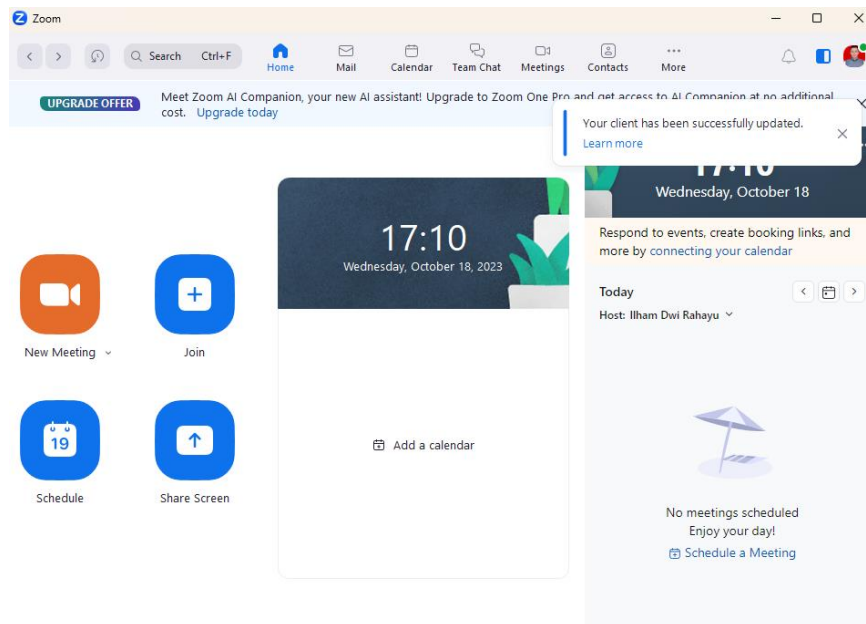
Zoom

Search Ctrl+F

Home Mail Calendar Team Chat Meetings Contacts More

UPGRADE OFFER Meet Zoom AI Companion, your new AI assistant! Upgrade to Zoom One Pro and get access to AI Companion at no additional cost. Upgrade today

Your client has been successfully updated.
Learn more

17:10
Wednesday, October 18

Respond to events, create booking links, and more by connecting your calendar

Today
Host: Ilham Dwi Rahayu

No meetings scheduled
Enjoy your day!
Schedule a Meeting

New Meeting

Join

19
Schedule

Share Screen

17:10
Wednesday, October 18, 2023

Add a calendar